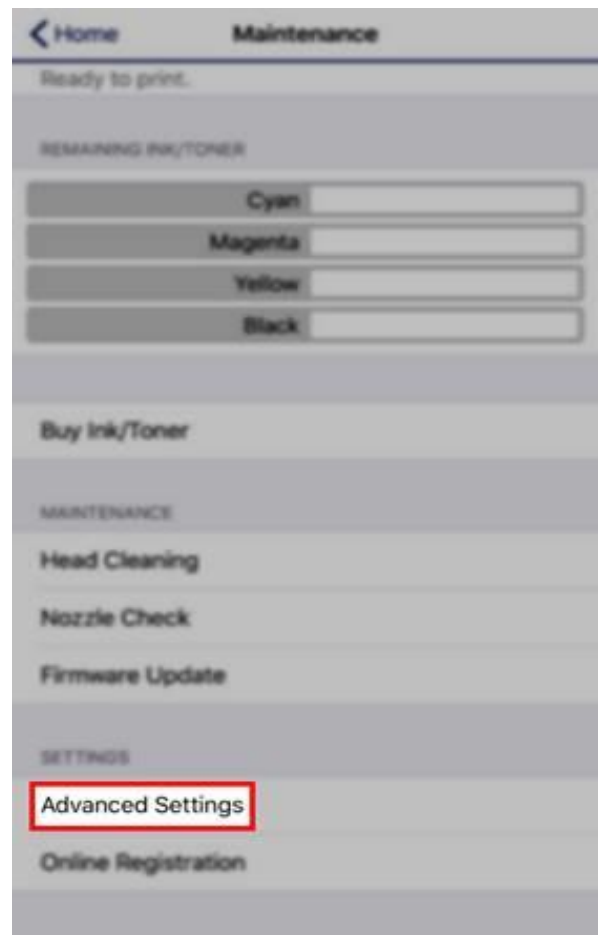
Home Maintenance

Ready to print.

REMAINING INK/TONER

Cyan
Magenta
Yellow
Black

Buy Ink/Toner

MAINTENANCE

Head Cleaning
Nozzle Check
Firmware Update

SETTINGS

Advanced Settings
Online Registration